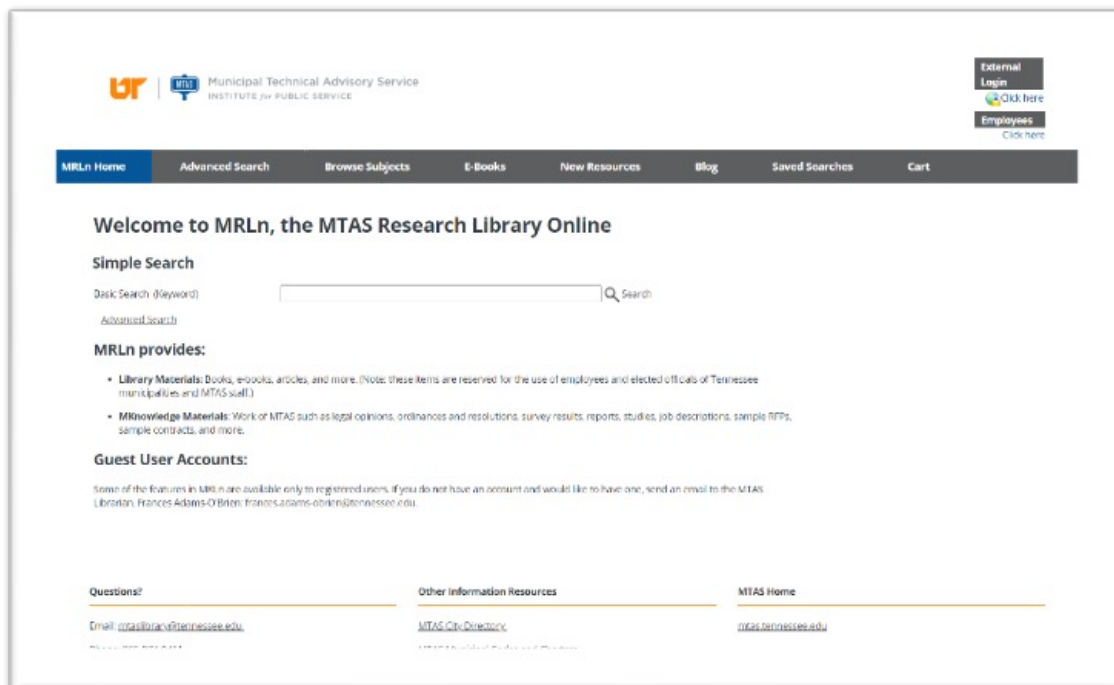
UT | MTAS Municipal Technical Advisory Service
INSTITUTE for PUBLIC SERVICE

External Login
Click here
Employees
Click here

MRLn Home | Advanced Search | Browse Subjects | E-Books | New Resources | Blog | Saved Searches | Cart

Welcome to MRLn, the MTAS Research Library Online

Simple Search

Basic Search (Keyword) Search

Advanced Search

MRLn provides:

- Library Materials: Books, e-books, articles, and more. (Note: these items are reserved for the use of employees and elected officials of Tennessee municipalities and MTAS staff.)
- MKnowledge Materials: Work of MTAS such as legal opinions, ordinances and resolutions, survey results, reports, studies, job descriptions, sample RFPs, sample contracts, and more.

Guest User Accounts:

Some of the features in MRLn are available only to registered users. If you do not have an account and would like to have one, send an email to the MTAS Librarian, Frances Adams-O'Brien: frances.adams-obrien@tennessee.edu.

Questions?
Email: mtaslibrary@tennessee.edu
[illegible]

Other Information Resources
MTAS City Directory
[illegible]

MTAS Home
mtas.tennessee.edu